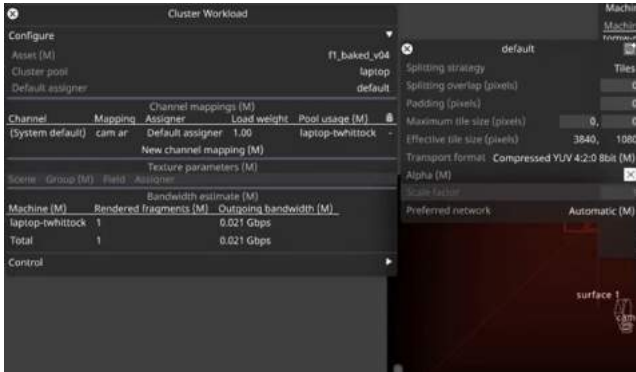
Cluster Workload

Configure

Asset (M) f1_baked_v04

Cluster pool laptop

Default assigner default

Channel mappings (M)

| Channel | Mapping | Assigner | Load weight | Pool usage (M) |
|---|---|---|---|---|
| (System default) | cam ar | Default assigner | 1.00 | laptop-twhittock |

New channel mapping (M)

Texture parameters (M)

Scene Group (M) Field Assigner

Bandwidth estimate (M)

| Machine (M) | Rendered fragments (M) | Outgoing bandwidth (M) |
|---|---|---|
| laptop-twhittock | 1 | 0.021 Gbps |
| Total | 1 | 0.021 Gbps |

Control

Machi

default

Splitting strategy Tiles

Splitting overlap (pixels) 0

Padding (pixels) 0

Maximum tile size (pixels) 0, 0

Effective tile size (pixels) 3840, 1080

Transport format Compressed YUV 4:2:0 8bit (M)

Alpha (M)

Scale factor

Preferred network Automatic (M)

surface 1

cam